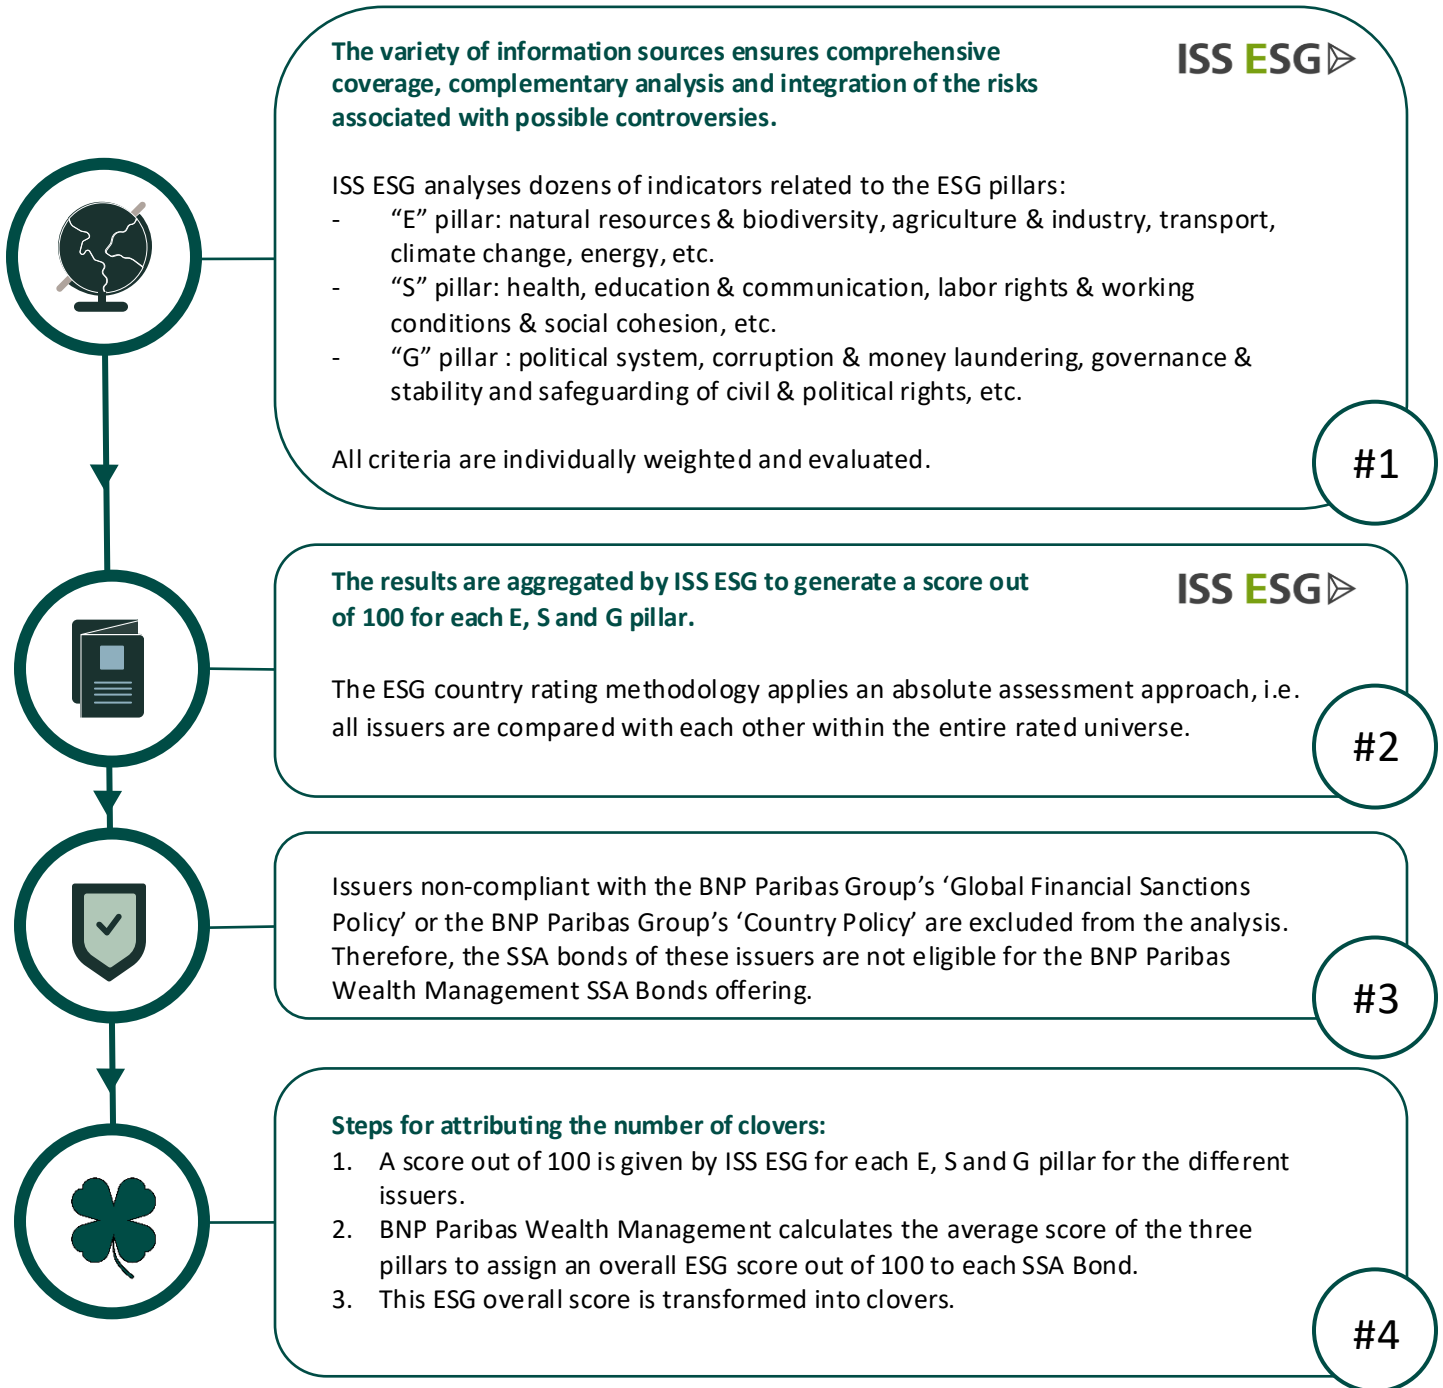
The variety of information sources ensures comprehensive coverage, complementary analysis and integration of the risks associated with possible controversies.

ISS ESG

ISS ESG analyses dozens of indicators related to the ESG pillars:
- “E” pillar: natural resources & biodiversity, agriculture & industry, transport, climate change, energy, etc.
- “S” pillar: health, education & communication, labor rights & working conditions & social cohesion, etc.
- “G” pillar : political system, corruption & money laundering, governance & stability and safeguarding of civil & political rights, etc.

All criteria are individually weighted and evaluated.

#1

The results are aggregated by ISS ESG to generate a score out of 100 for each E, S and G pillar.

ISS ESG

The ESG country rating methodology applies an absolute assessment approach, i.e. all issuers are compared with each other within the entire rated universe.

#2

Issuers non-compliant with the BNP Paribas Group’s ‘Global Financial Sanctions Policy’ or the BNP Paribas Group’s ‘Country Policy’ are excluded from the analysis. Therefore, the SSA bonds of these issuers are not eligible for the BNP Paribas Wealth Management SSA Bonds offering.

#3

Steps for attributing the number of clovers:
1. A score out of 100 is given by ISS ESG for each E, S and G pillar for the different issuers.
2. BNP Paribas Wealth Management calculates the average score of the three pillars to assign an overall ESG score out of 100 to each SSA Bond.
3. This ESG overall score is transformed into clovers.

#4